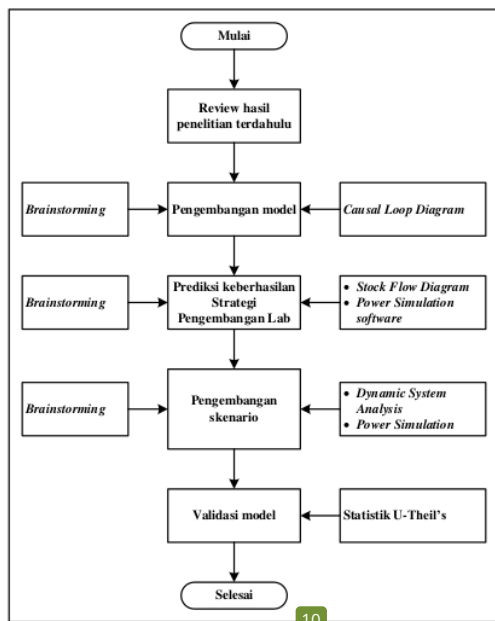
Mulai

Review hasil penelitian terdahulu

*Brainstorming*

Pengembangan model

*Causal Loop Diagram*

*Brainstorming*

Prediksi keberhasilan Strategi Pengembangan Lab

- *Stock Flow Diagram*
- *Power Simulation software*

*Brainstorming*

Pengembangan skenario

- *Dynamic System Analysis*
- *Power Simulation*

Validasi model

Statistik U-Theil's

Selesai

10